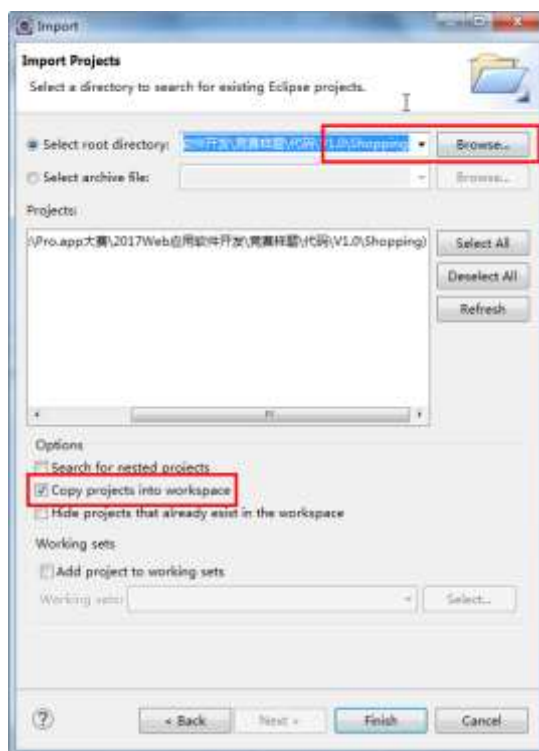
Import

Import Projects

Select a directory to search for existing Eclipse projects.

Select root directory: 软件开发\竞赛样题\代码\V1.0\Shopping

Browse...

Select archive file:

Browse...

Projects:

\Pro.app大赛\2017Web应用软件开发\竞赛样题\代码\V1.0\Shopping)

Select All

Deselect All

Refresh

Options

Search for nested projects

Copy projects into workspace

Hide projects that already exist in the workspace

Working sets

Add project to working sets

Working sets:

Select...

?

< Back

Next >

Finish

Cancel